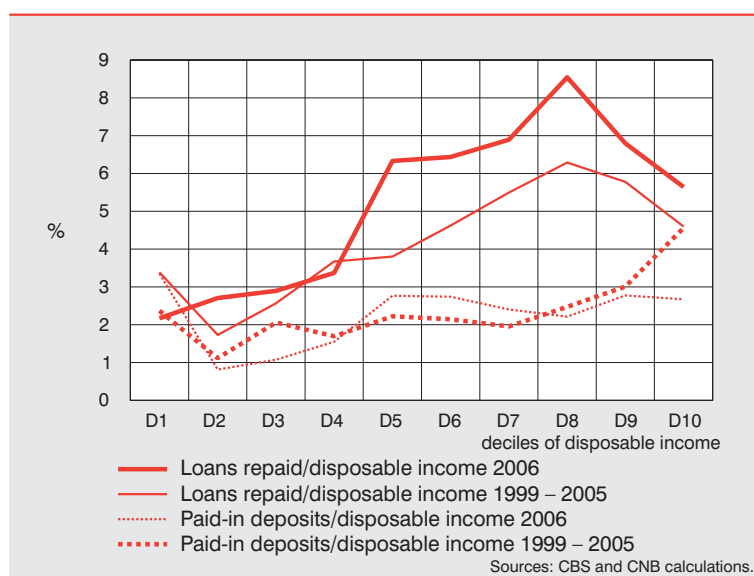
%

9
8
7
6
5
4
3
2
1
0

D1 D2 D3 D4 D5 D6 D7 D8 D9 D10

deciles of disposable income

Loans repaid/disposable income 2006
Loans repaid/disposable income 1999 – 2005
Paid-in deposits/disposable income 2006
Paid-in deposits/disposable income 1999 – 2005

Sources: CBS and CNB calculations.